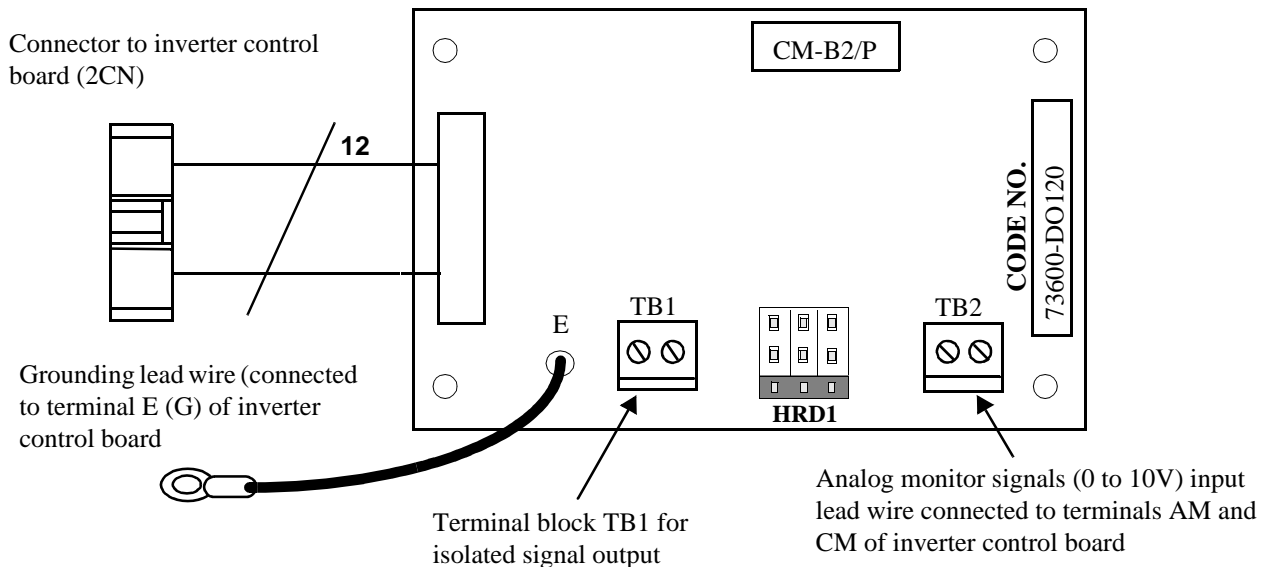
Connector to inverter control board (2CN)

12

CM-B2/P

CODE NO.

73600-DO120

E

TB1

TB2

HRD1

Grounding lead wire (connected to terminal E (G) of inverter control board

Terminal block TB1 for isolated signal output

Analog monitor signals (0 to 10V) input lead wire connected to terminals AM and CM of inverter control board